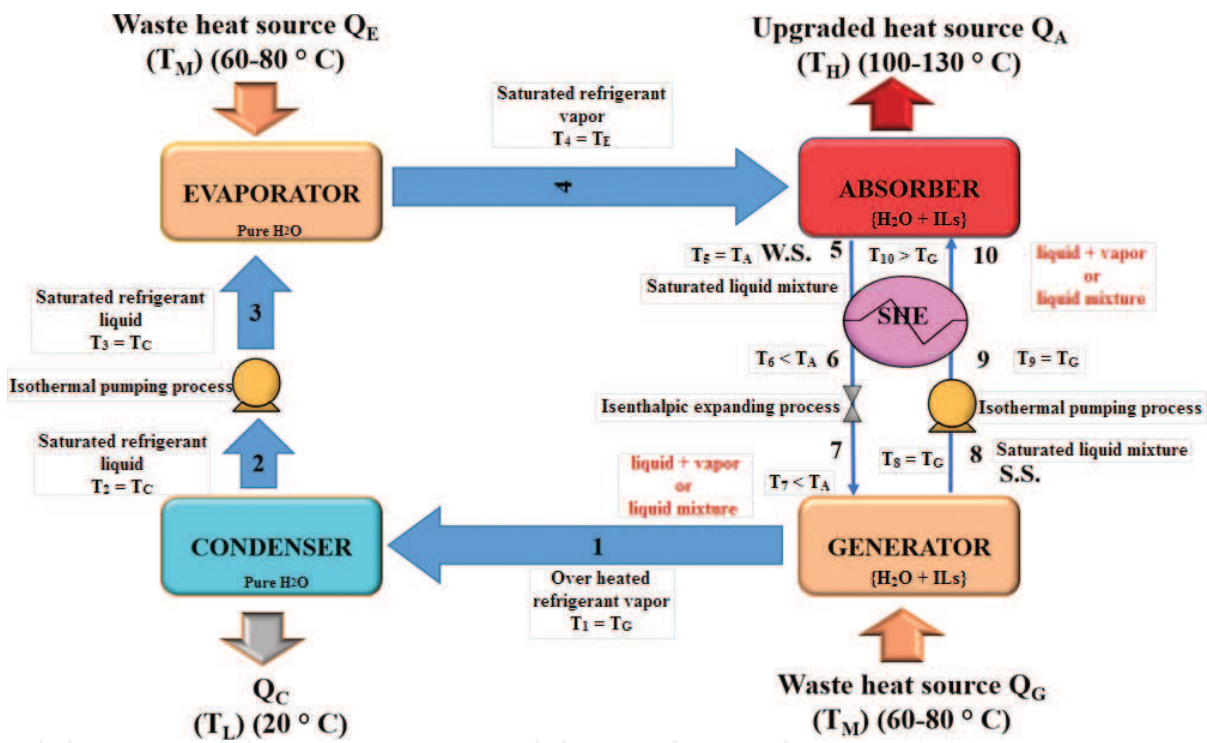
Waste heat source $Q_E$
($T_M$) (60-80 ° C)

Upgraded heat source $Q_A$
($T_H$) (100-130 ° C)

Saturated refrigerant vapor
$T_4 = T_E$

EVAPORATOR
Pure $H_2O$

4

ABSORBER
{$H_2O$ + ILs}

$T_5 = T_A$ W.S. 5

$T_{10} > T_G$

10

liquid + vapor
or
liquid mixture

Saturated liquid mixture

Saturated refrigerant liquid
$T_3 = T_C$

3

SHE

$T_6 < T_A$ 6

9

$T_9 = T_G$

Isothermal pumping process

Isenthalpic expanding process

Isothermal pumping process

Saturated refrigerant liquid
$T_2 = T_C$

2

7

$T_8 = T_G$

8

Saturated liquid mixture
S.S.

liquid + vapor
or
liquid mixture

$T_7 < T_A$

CONDENSER
Pure $H_2O$

1

GENERATOR
{$H_2O$ + ILs}

Over heated refrigerant vapor
$T_1 = T_G$

$Q_C$
($T_L$) (20 ° C)

Waste heat source $Q_G$
($T_M$) (60-80 ° C)